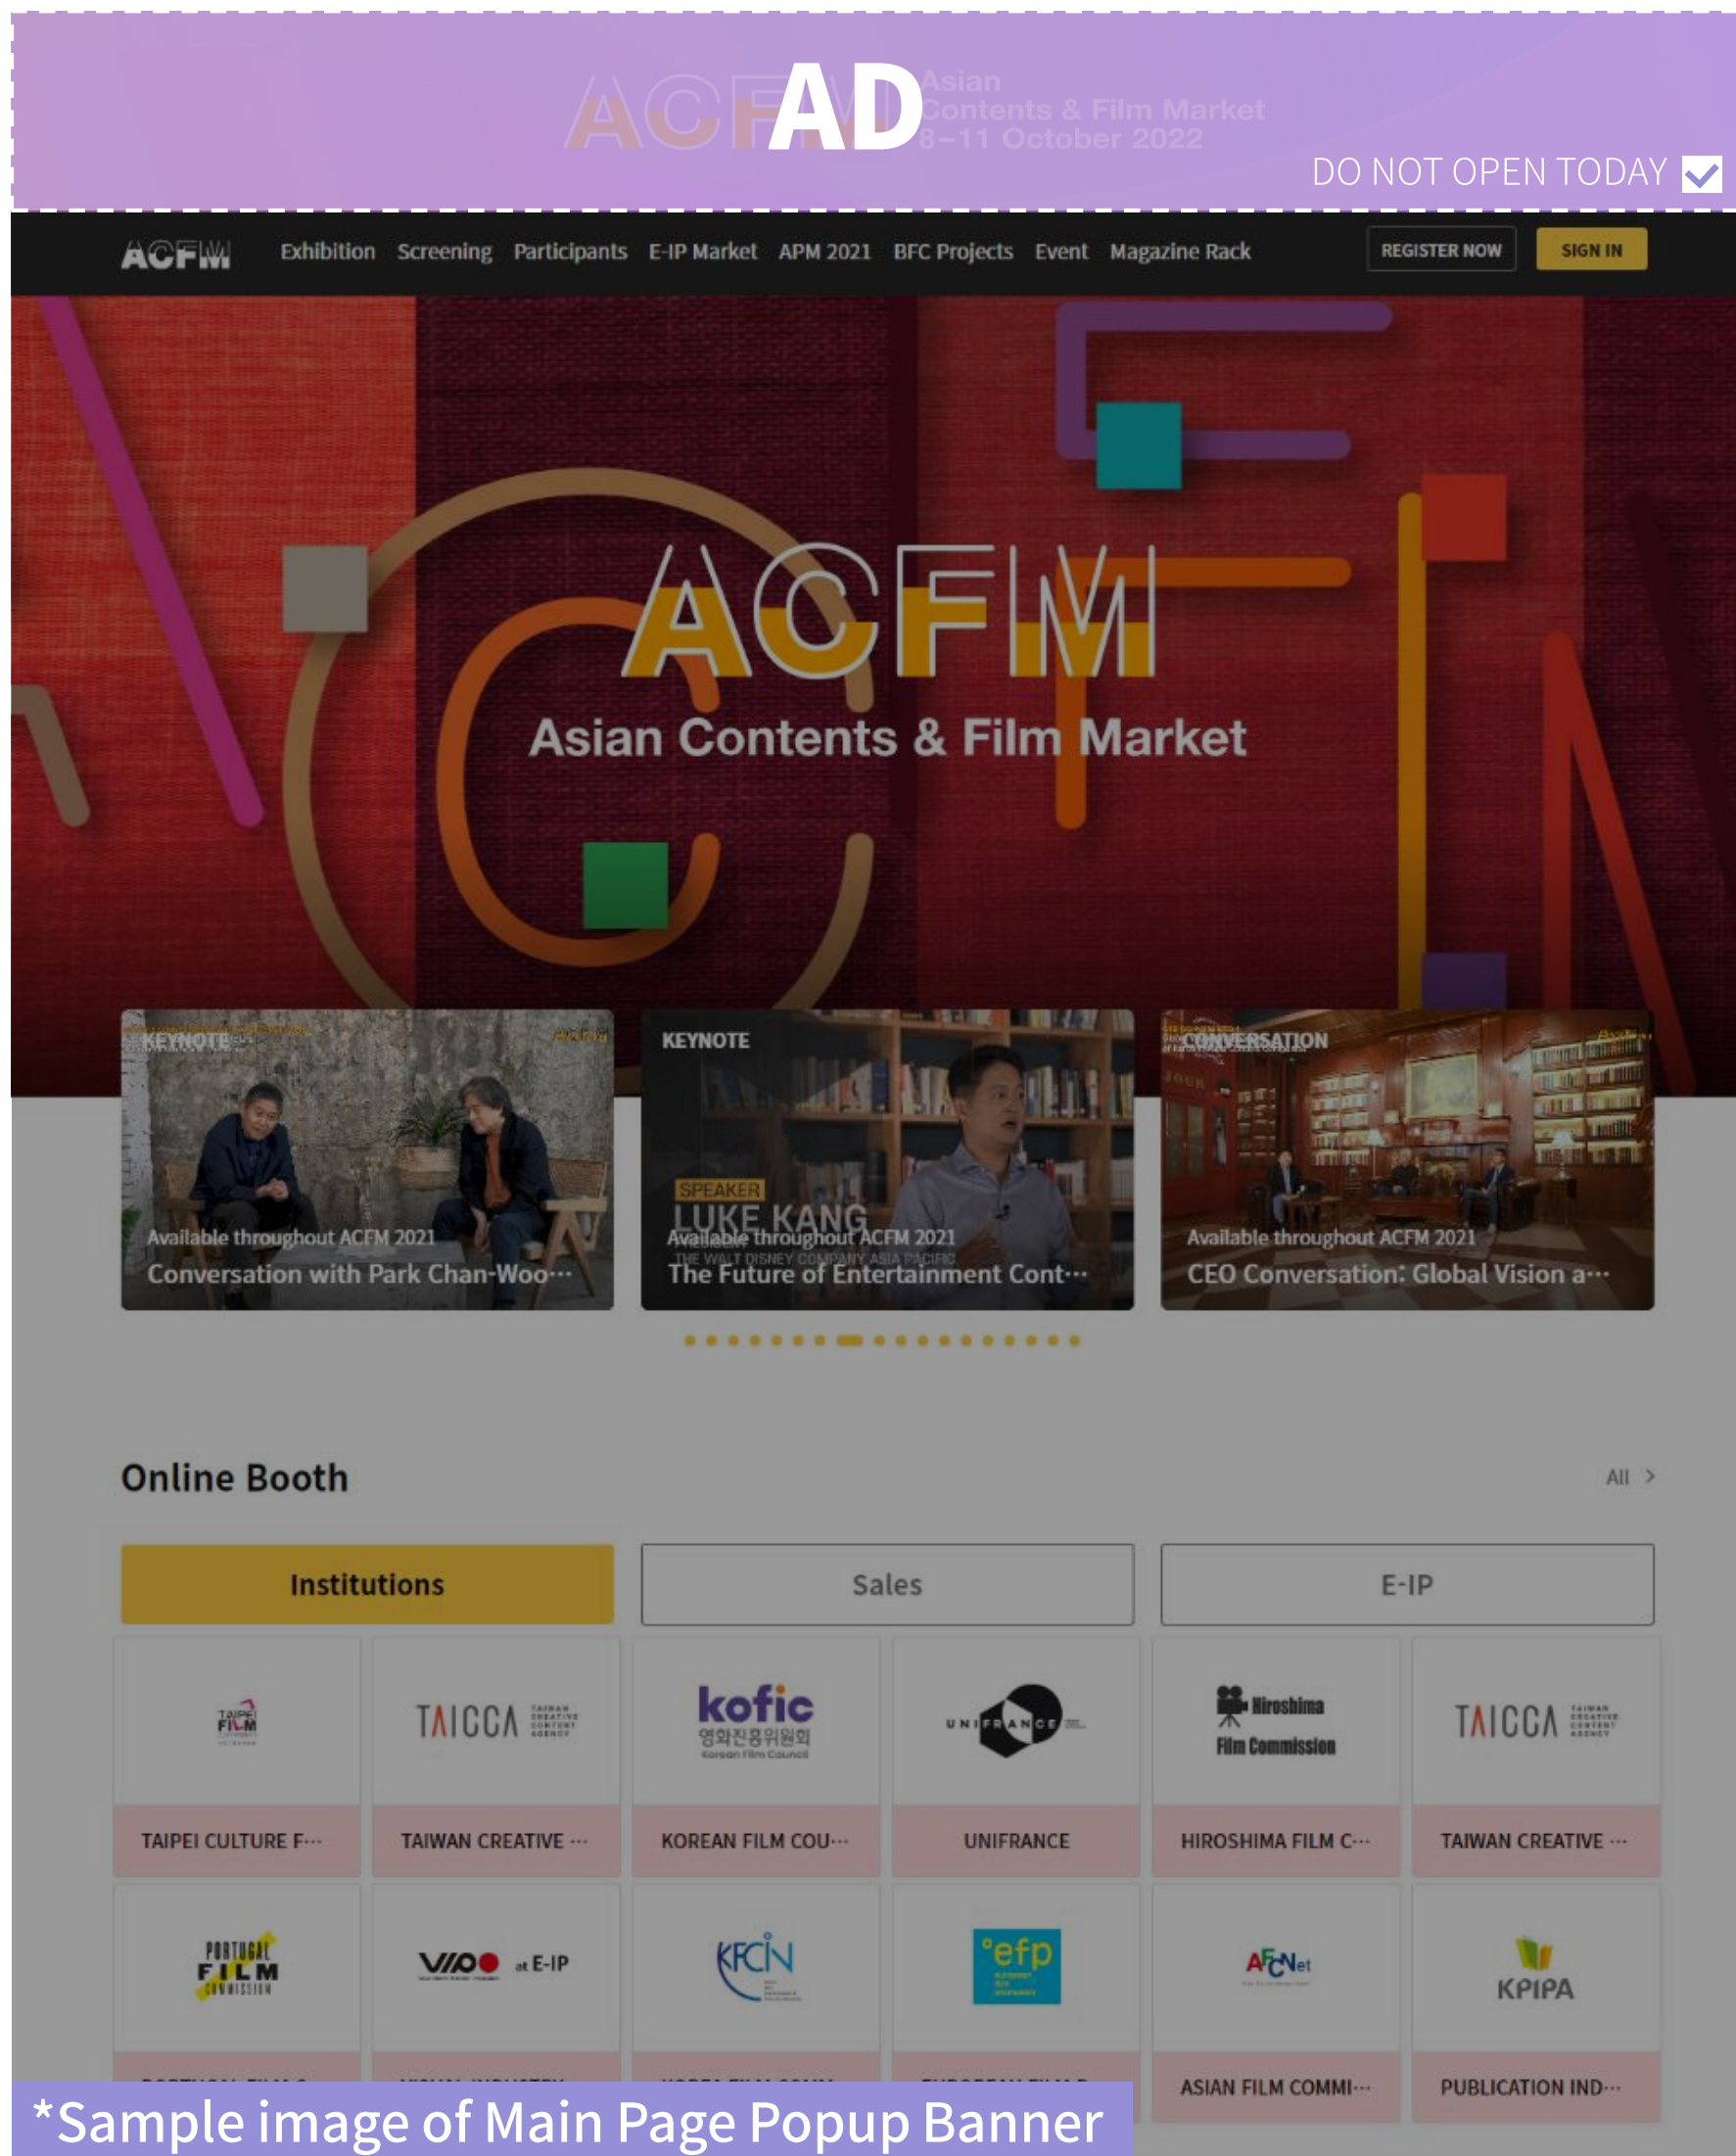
AD
ACFM Asian Contents & Film Market 8–11 October 2022
DO NOT OPEN TODAY

ACFM Exhibition Screening Participants E-IP Market APM 2021 BFC Projects Event Magazine Rack REGISTER NOW SIGN IN

ACFM
Asian Contents & Film Market

KEYNOTE
Available throughout ACFM 2021
Conversation with Park Chan-Woo···

KEYNOTE
SPEAKER
LUKE KANG
THE WALT DISNEY COMPANY ASIA PACIFIC
Available throughout ACFM 2021
The Future of Entertainment Cont···

CONVERSATION
Available throughout ACFM 2021
CEO Conversation: Global Vision a···

Online Booth
All >

Institutions
Sales
E-IP

TAIPEI FILM
TAIPEI CULTURE F···
TAICCA
TAIWAN CREATIVE ···
kofic 영화진흥위원회 Korean Film Council
KOREAN FILM COU···
UNIFRANCE
UNIFRANCE
Hiroshima Film Commission
HIROSHIMA FILM C···
TAICCA
TAIWAN CREATIVE ···

PORTUGAL FILM COMMISSION
VIPO at E-IP
KFCN
efp
AFCNet
ASIAN FILM COMMI···
KPIPA
PUBLICATION IND···

*Sample image of Main Page Popup Banner